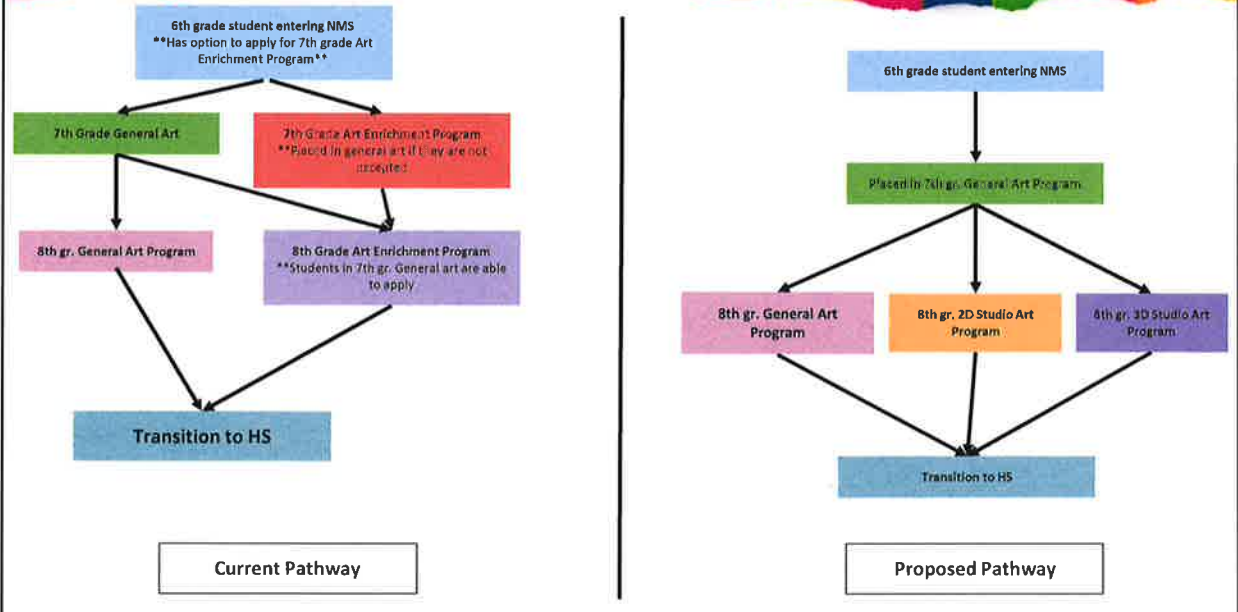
6th grade student entering NMS
**Has option to apply for 7th grade Art Enrichment Program**

7th Grade General Art

7th Grade Art Enrichment Program
**Placed in general art if they are not accepted

8th gr. General Art Program

8th Grade Art Enrichment Program
**Students in 7th gr. General art are able to apply

Transition to HS

Current Pathway

6th grade student entering NMS

Placed in 7th gr. General Art Program

8th gr. General Art Program

8th gr. 2D Studio Art Program

8th gr. 3D Studio Art Program

Transition to HS

Proposed Pathway